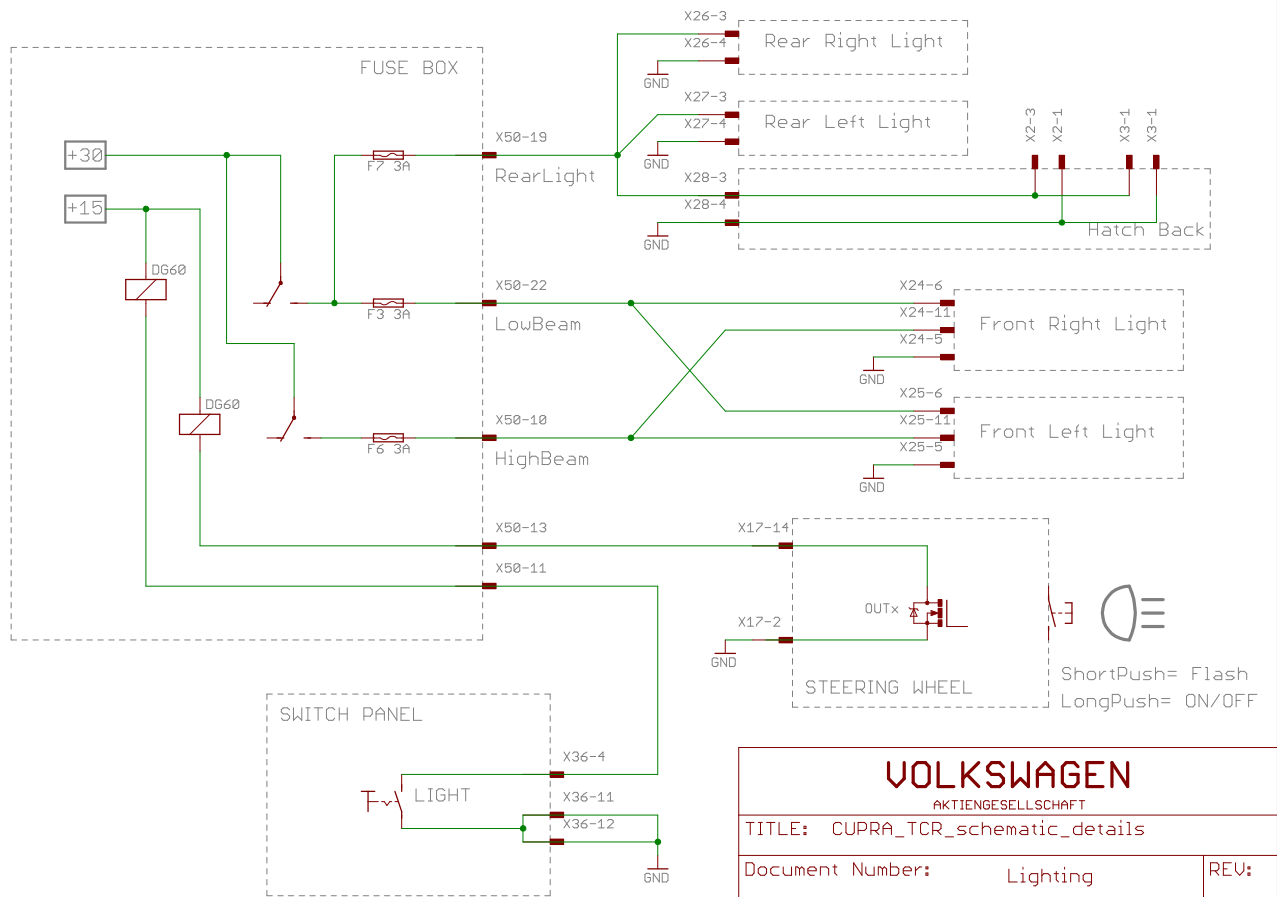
FUSE BOX

+30

+15

DG60

DG60

F7 3A

F3 3A

F6 3A

X50-19
RearLight

X50-22
LowBeam

X50-10
HighBeam

X50-13

X50-11

X26-3
X26-4
GND
Rear Right Light

X27-3
X27-4
GND
Rear Left Light

X2-3 X2-1 X3-1 X3-1

X28-3
X28-4
GND
Hatch Back

X24-6
X24-11
X24-5
GND
Front Right Light

X25-6
X25-11
X25-5
GND
Front Left Light

X17-14
OUTx
X17-2
GND
STEERING WHEEL

ShortPush= Flash
LongPush= ON/OFF

SWITCH PANEL
LIGHT
X36-4
X36-11
X36-12
GND

| VOLKSWAGEN AKTIENGESELLSCHAFT | |
|---|---|
| TITLE: CUPRA_TCR_schematic_details | |
| Document Number: Lighting | REV: |